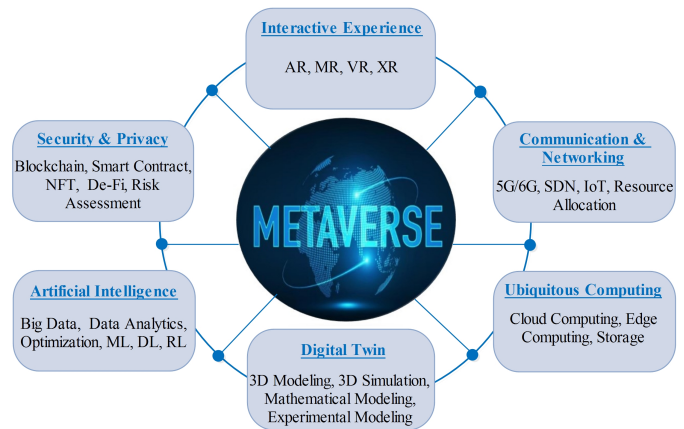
Interactive Experience

AR, MR, VR, XR

Security & Privacy

Blockchain, Smart Contract, NFT, De-Fi, Risk Assessment

Communication & Networking

5G/6G, SDN, IoT, Resource Allocation

METAVERSE

Artificial Intelligence

Big Data, Data Analytics, Optimization, ML, DL, RL

Ubiquitous Computing

Cloud Computing, Edge Computing, Storage

Digital Twin

3D Modeling, 3D Simulation, Mathematical Modeling, Experimental Modeling